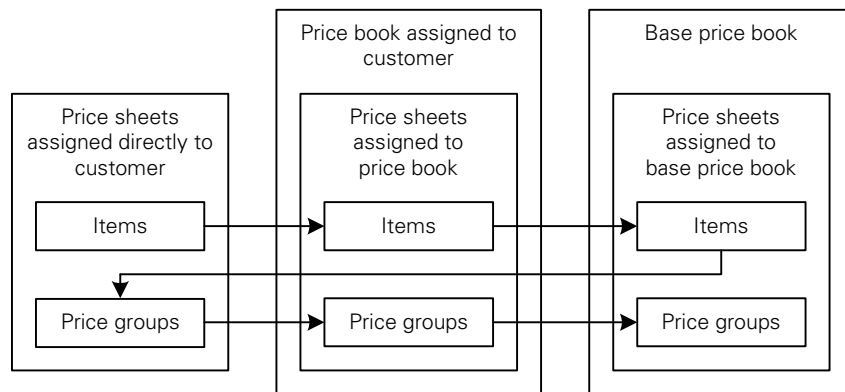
Price sheets assigned directly to customer

Items

Price groups

Price book assigned to customer

Price sheets assigned to price book

Items

Price groups

Base price book

Price sheets assigned to base price book

Items

Price groups